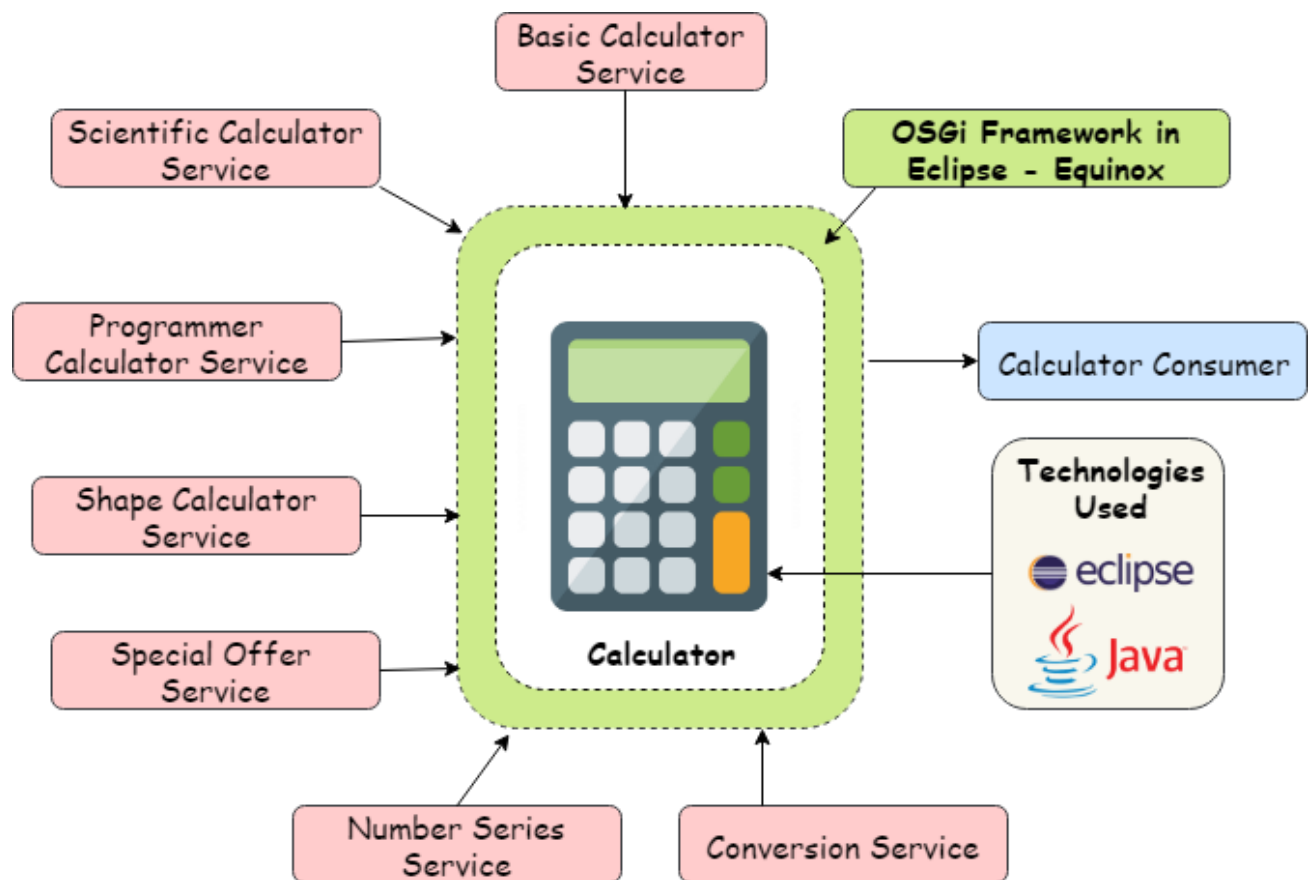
Basic Calculator Service

Scientific Calculator Service

OSGi Framework in Eclipse - Equinox

Programmer Calculator Service

Calculator Consumer

Shape Calculator Service

Technologies Used

eclipse

Java

Special Offer Service

Calculator

Number Series Service

Conversion Service